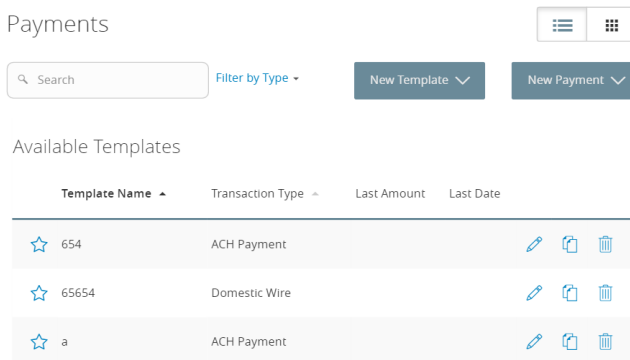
Payments

Search

Filter by Type

New Template

New Payment

Available Templates

| Template Name | Transaction Type | Last Amount | Last Date |
|---|---|---|---|
| 654 | ACH Payment | | |
| 65654 | Domestic Wire | | |
| a | ACH Payment | | |